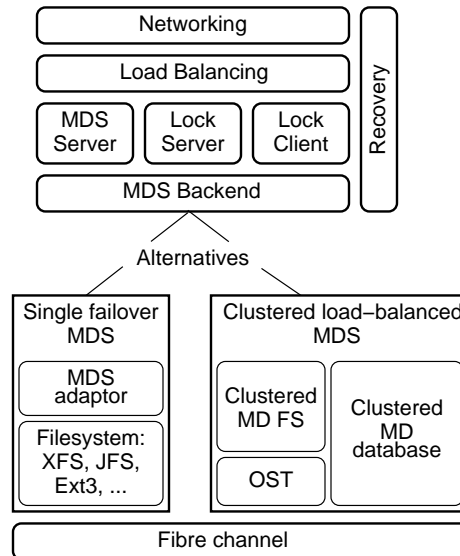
Networking

Load Balancing

MDS Server

Lock Server

Lock Client

Recovery

MDS Backend

Alternatives

Single failover MDS

MDS adaptor

Filesystem: XFS, JFS, Ext3, ...

Clustered load−balanced MDS

Clustered MD FS

OST

Clustered MD database

Fibre channel